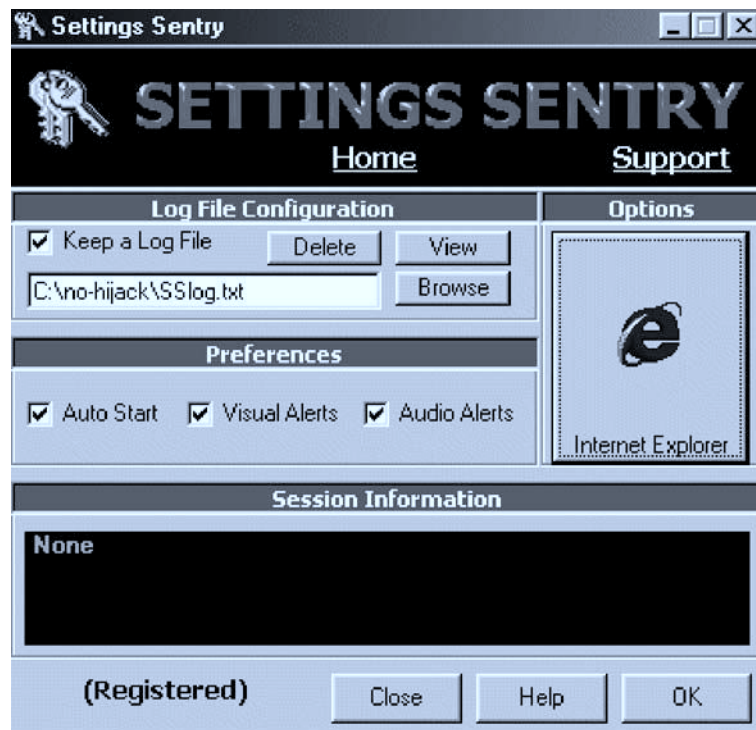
Settings Sentry

SETTINGS SENTRY

Home

Support

Log File Configuration

Keep a Log File

Delete

View

C:\no-hijack\SSlog.txt

Browse

Options

Internet Explorer

Preferences

Auto Start

Visual Alerts

Audio Alerts

Session Information

None

(Registered)

Close

Help

OK